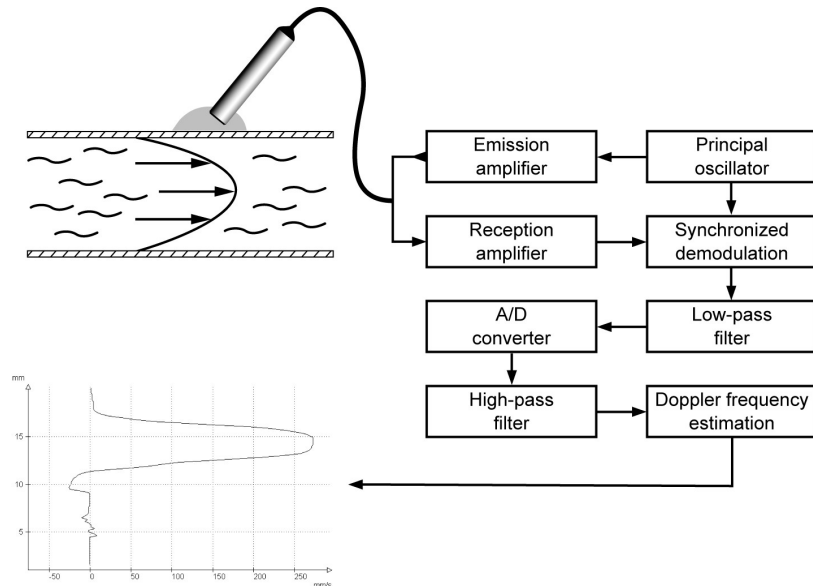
Emission amplifier

Principal oscillator

Reception amplifier

Synchronized demodulation

A/D converter

Low-pass filter

High-pass filter

Doppler frequency estimation

mm

15

10

5

-50

0

50

100

150

200

250

mm/s